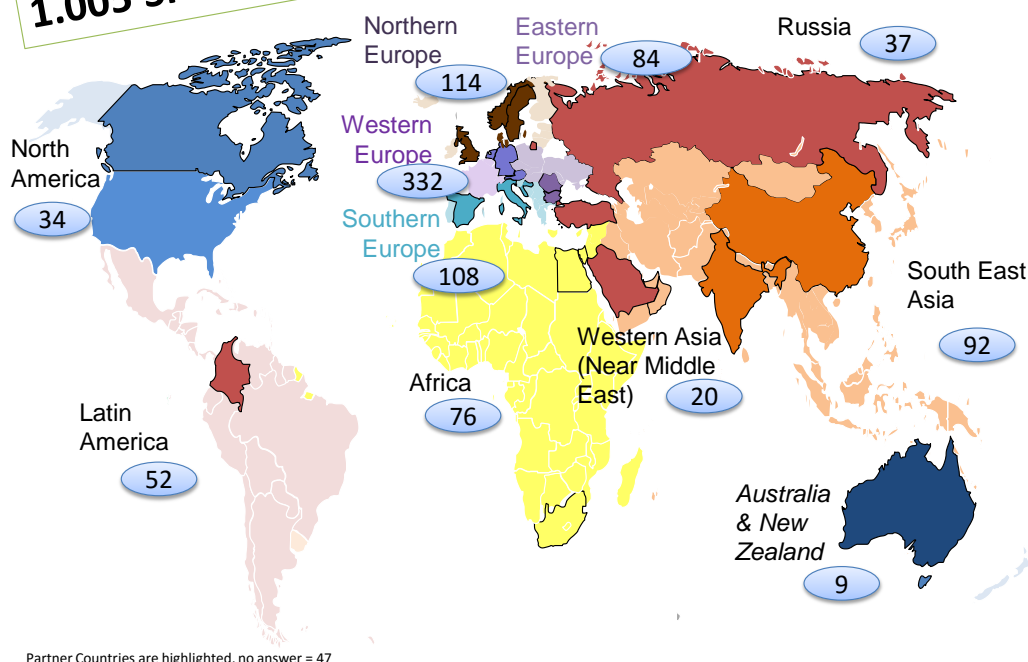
1.003 S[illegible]

Northern Europe 114

Eastern Europe 84

Russia 37

Western Europe 332

North America 34

Southern Europe 108

South East Asia 92

Western Asia (Near Middle East) 20

Africa 76

Latin America 52

Australia & New Zealand 9

Partner Countries are highlighted, no answer = 47